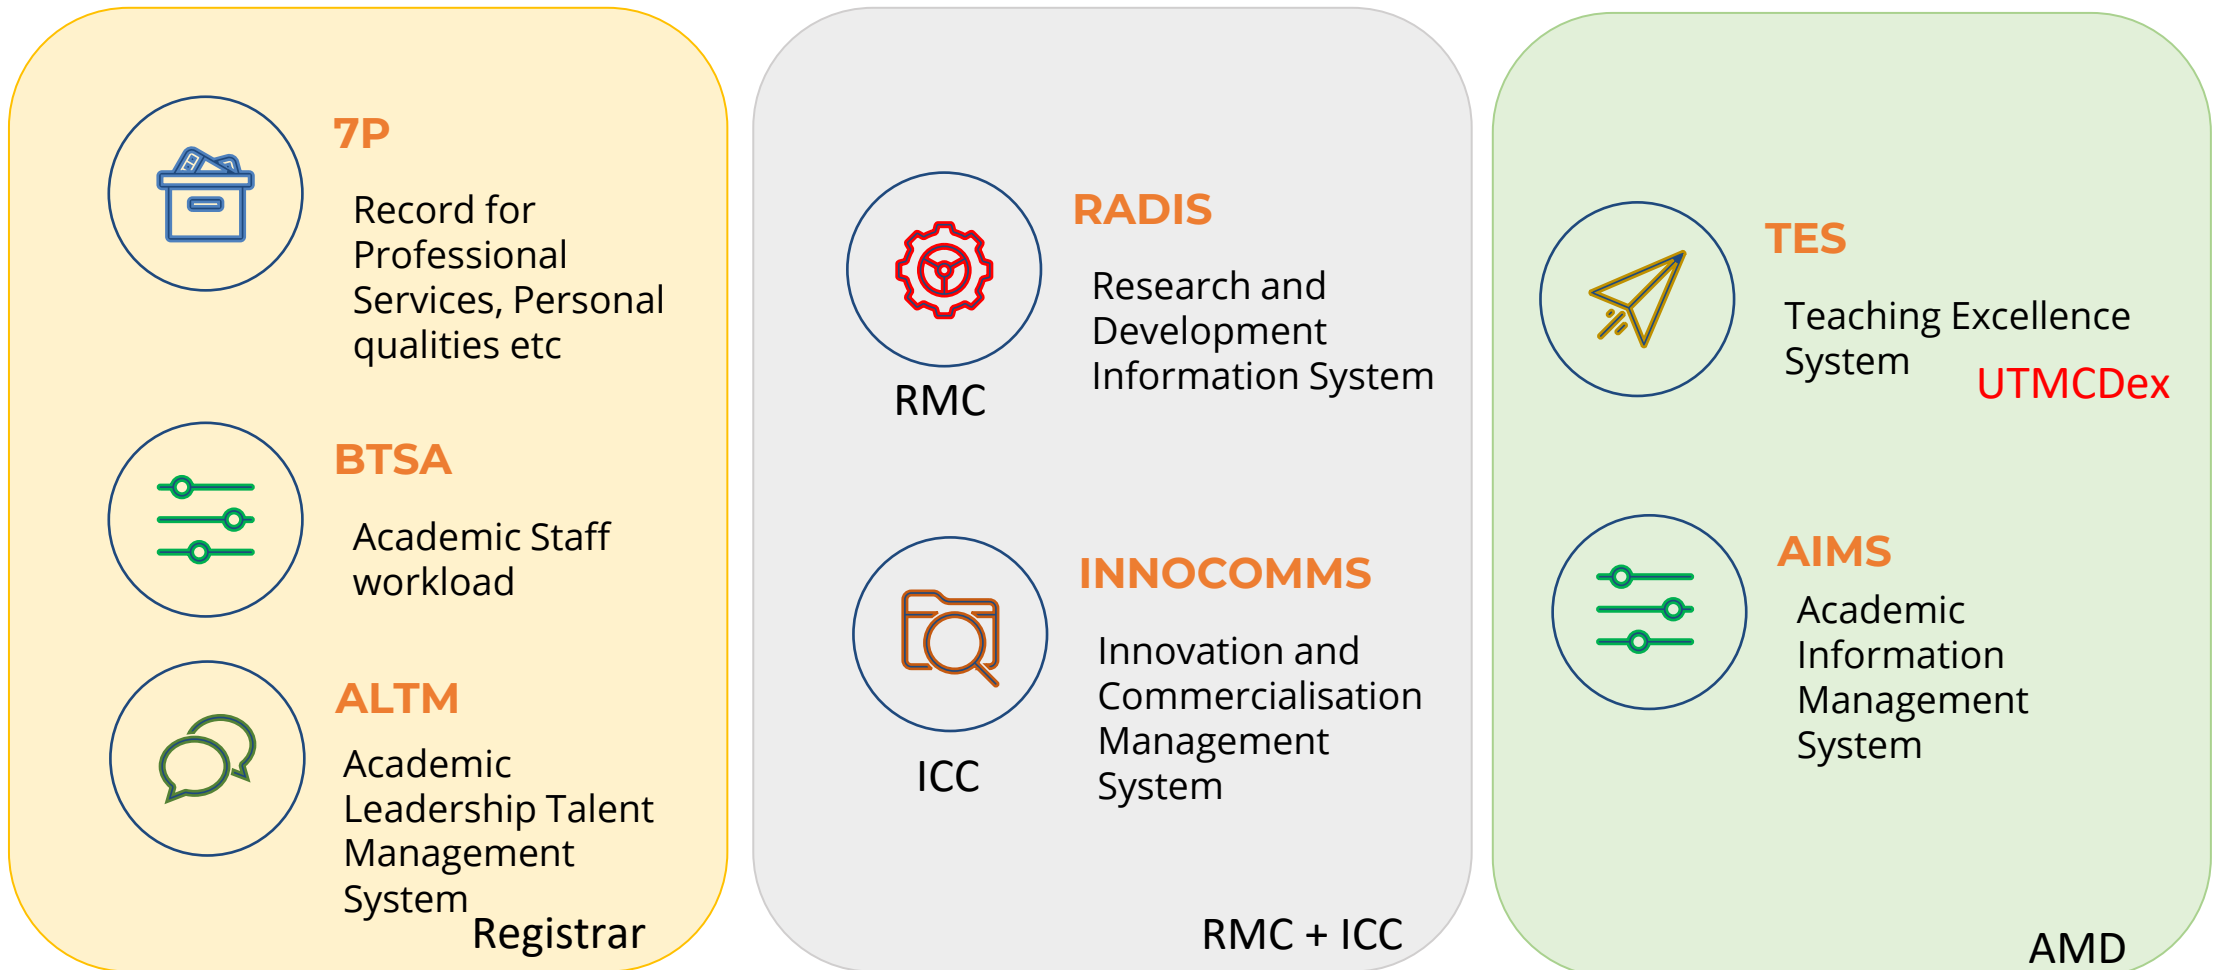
7P

Record for Professional Services, Personal qualities etc

BTSA

Academic Staff workload

ALTM

Academic Leadership Talent Management System

Registrar

RADIS

Research and Development Information System

RMC

INNOCOMMS

Innovation and Commercialisation Management System

ICC

RMC + ICC

TES

Teaching Excellence System

UTMCDex

AIMS

Academic Information Management System

AMD